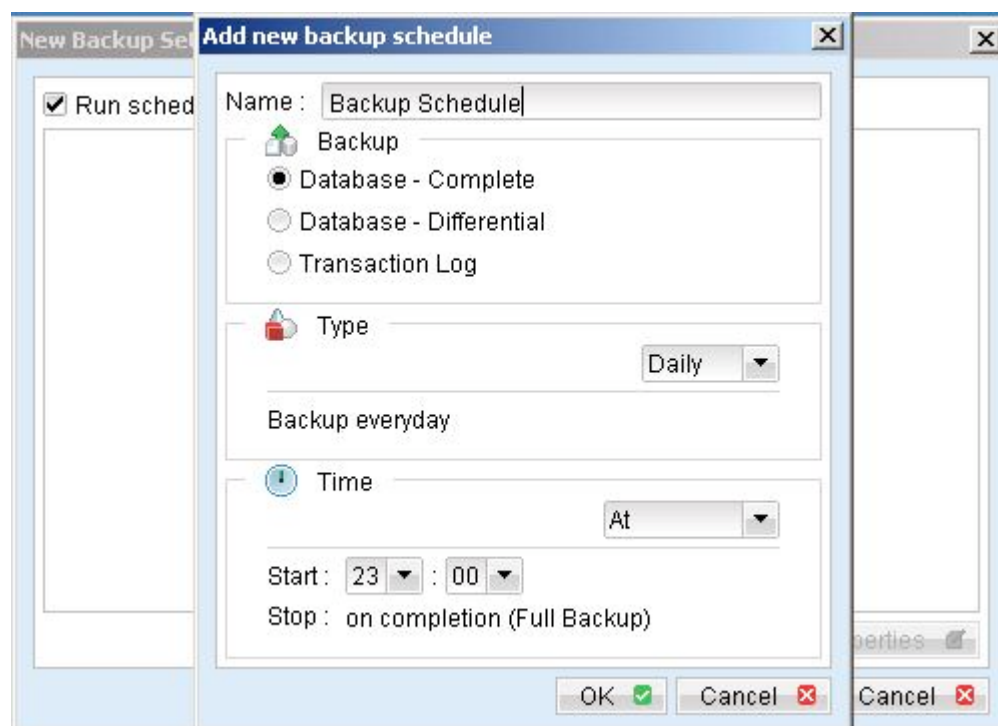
New Backup Set

Run sched

Add new backup schedule

Name : Backup Schedule

Backup

Database - Complete

Database - Differential

Transaction Log

Type

Daily

Backup everyday

Time

At

Start : 23 : 00

Stop : on completion (Full Backup)

OK

Cancel

perties

Cancel